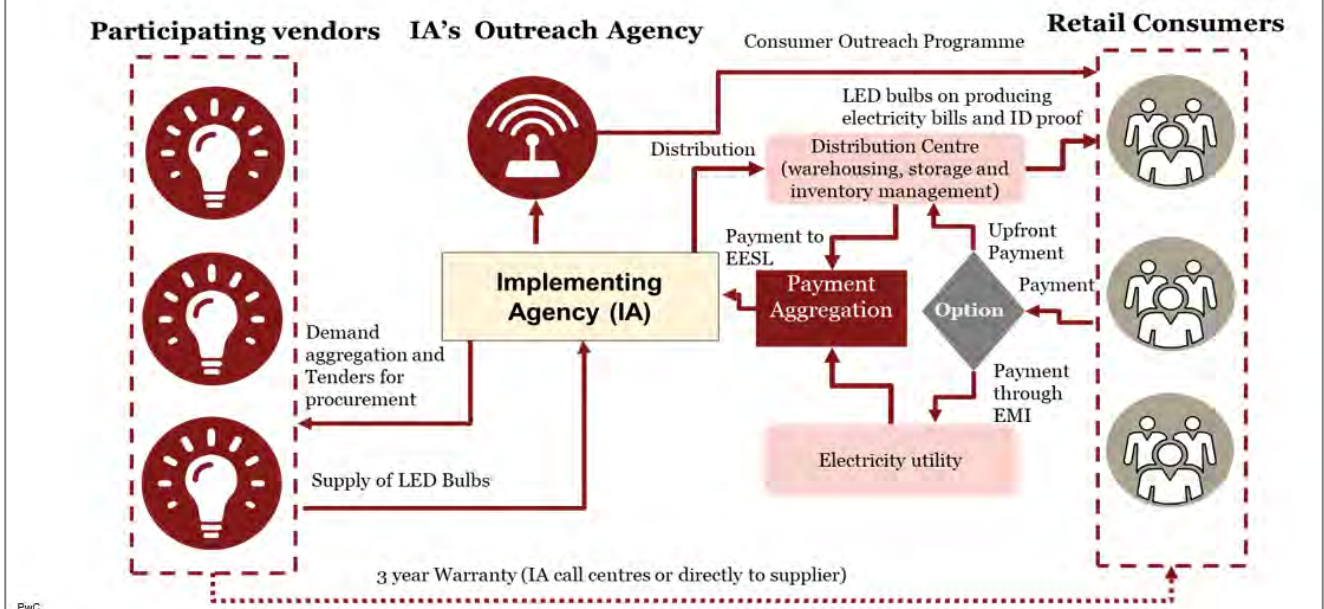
Participating vendors

IA's Outreach Agency

Retail Consumers

Consumer Outreach Programme

LED bulbs on producing electricity bills and ID proof

Distribution

Distribution Centre (warehousing, storage and inventory management)

Payment to EESL

Upfront Payment

Implementing Agency (IA)

Payment Aggregation

Option

Payment

Demand aggregation and Tenders for procurement

Payment through EMI

Electricity utility

Supply of LED Bulbs

3 year Warranty (IA call centres or directly to supplier)

PwC